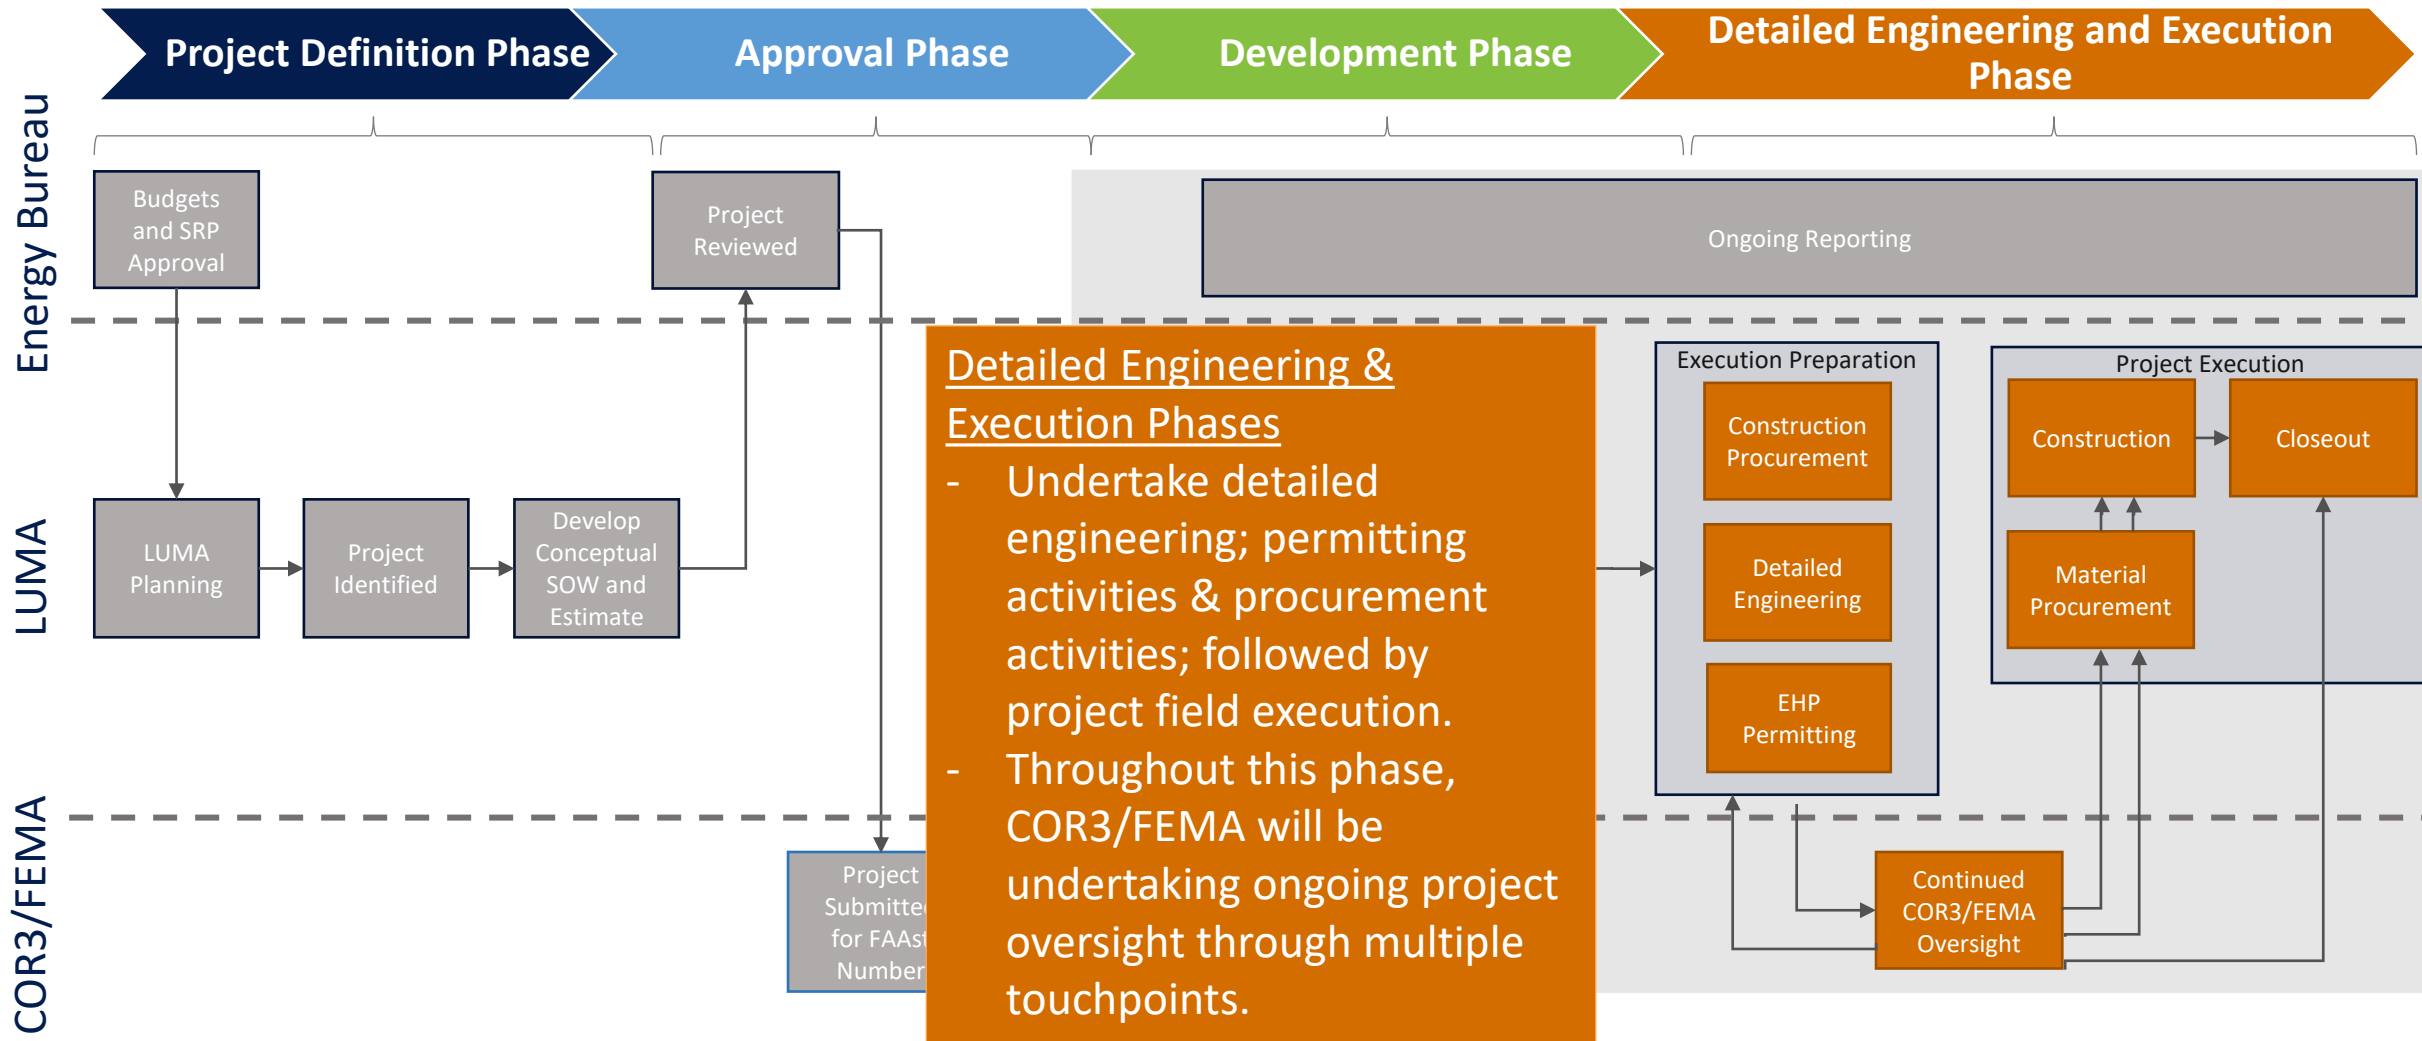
Project Definition Phase

Approval Phase

Development Phase

Detailed Engineering and Execution Phase

Energy Bureau

LUMA

COR3/FEMA

Budgets and SRP Approval

Project Reviewed

Ongoing Reporting

LUMA Planning

Project Identified

Develop Conceptual SOW and Estimate

Project Submitte for FAASt Number

Detailed Engineering & Execution Phases

- Undertake detailed engineering; permitting activities & procurement activities; followed by project field execution.

- Throughout this phase, COR3/FEMA will be undertaking ongoing project oversight through multiple touchpoints.

Execution Preparation

Construction Procurement

Detailed Engineering

EHP Permitting

Project Execution

Construction

Closeout

Material Procurement

Continued COR3/FEMA Oversight